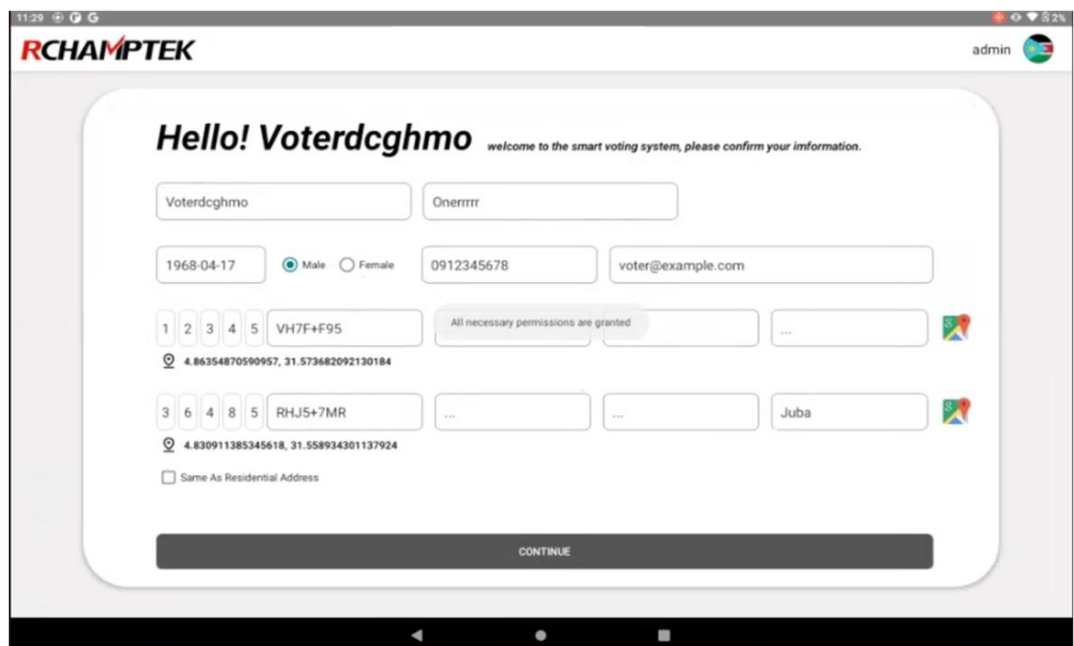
11:29

RCHAMPTEK

admin

Hello! Voterdcghmo welcome to the smart voting system, please confirm your imformation.

Voterdcghmo

Onerrrrr

1968-04-17

Male

Female

0912345678

voter@example.com

1 2 3 4 5 VH7F+F95

All necessary permissions are granted

...

4.86354870590957, 31.573682092130184

3 6 4 8 5 RHJ5+7MR

...

...

Juba

4.830911385345618, 31.558934301137924

Same As Residential Address

CONTINUE